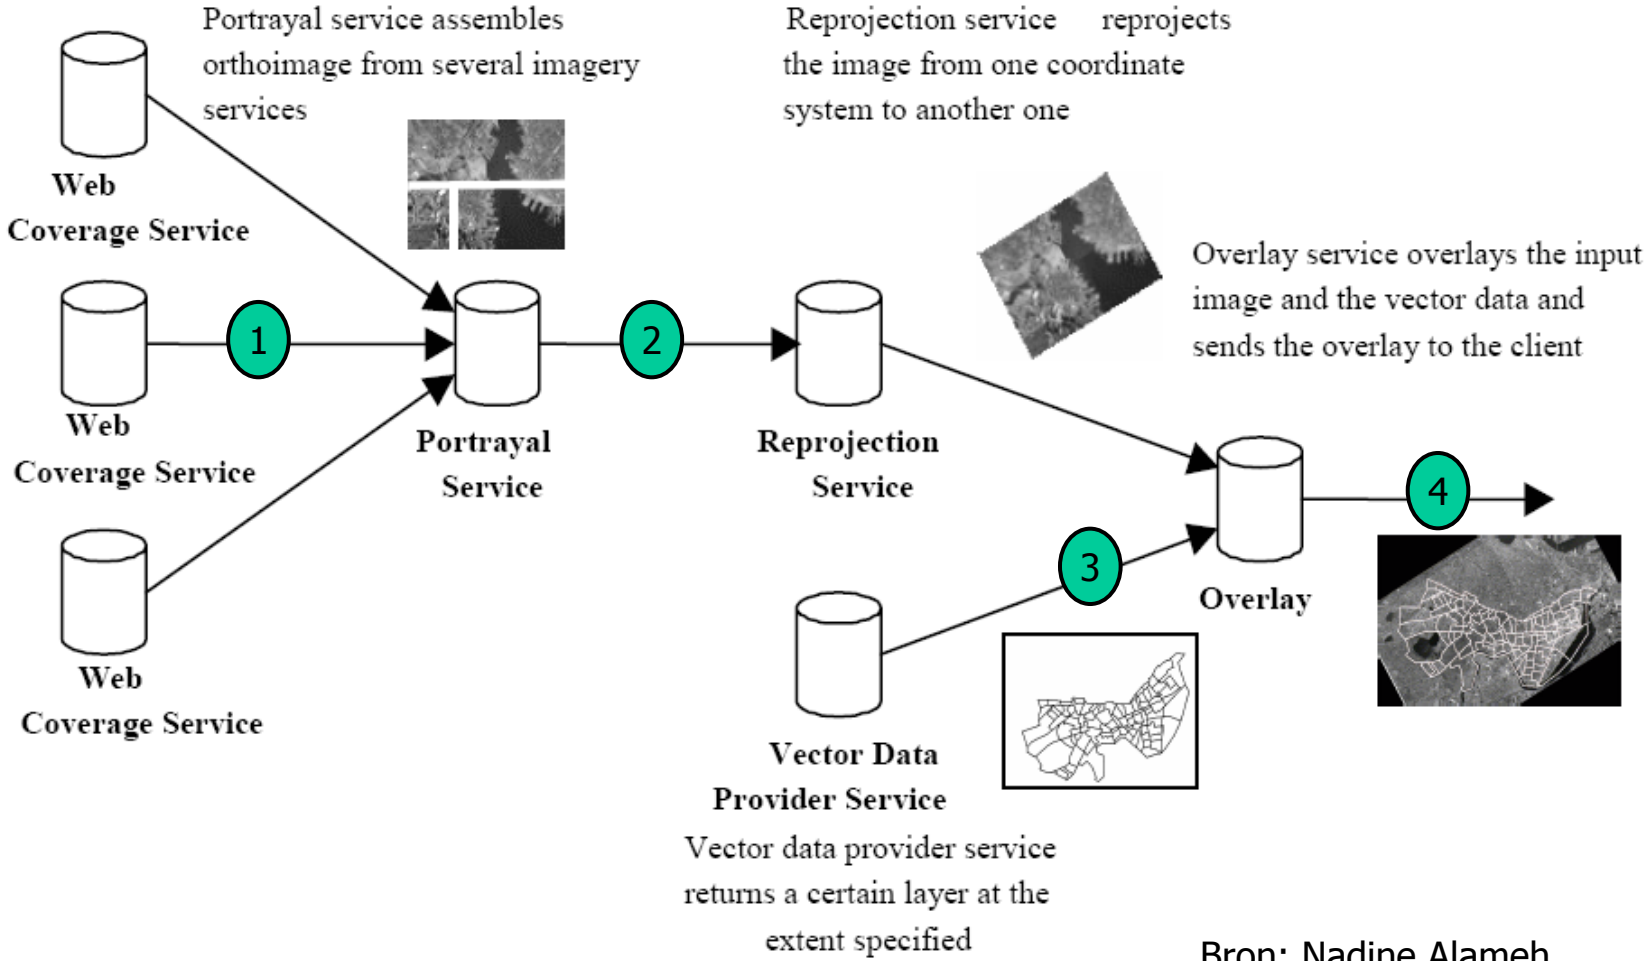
Portrayal service assembles orthoimage from several imagery services

Reprojection service reprojects the image from one coordinate system to another one

Web Coverage Service

Web Coverage Service

Web Coverage Service

1

2

Portrayal Service

Reprojection Service

Overlay service overlays the input image and the vector data and sends the overlay to the client

Overlay

3

4

Vector Data Provider Service

Vector data provider service returns a certain layer at the extent specified

Bron: Nadine Alameh